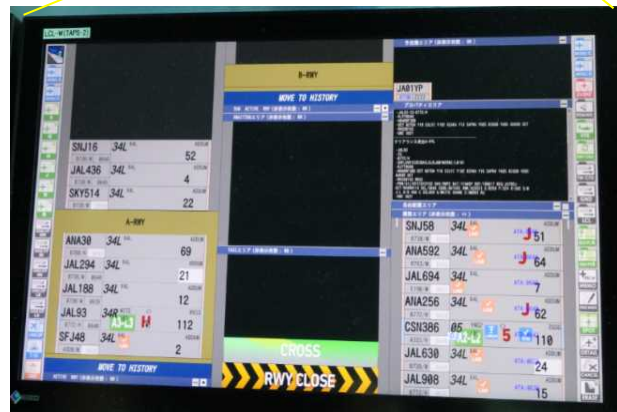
LCL-W(TAPS-2)

SNJ16 34L 52
JAL436 34L 4
SKY514 34L 22

A-RWY
ANA30 34L 69
JAL294 34L 21
JAL188 34L 12
JAL93 34R A3-L3 H 112
SFJ48 34L 2
MOVE TO HISTORY

B-RWY
MOVE TO HISTORY

CROSS
RWY CLOSE

JA01YP

SNJ58 34L J 51
ANA592 34L J 64
JAL694 34L 7
ANA256 34L J 62
CSN386 05 A3-L2 2 5 4 110
JAL630 34L 24
JAL908 34L 15